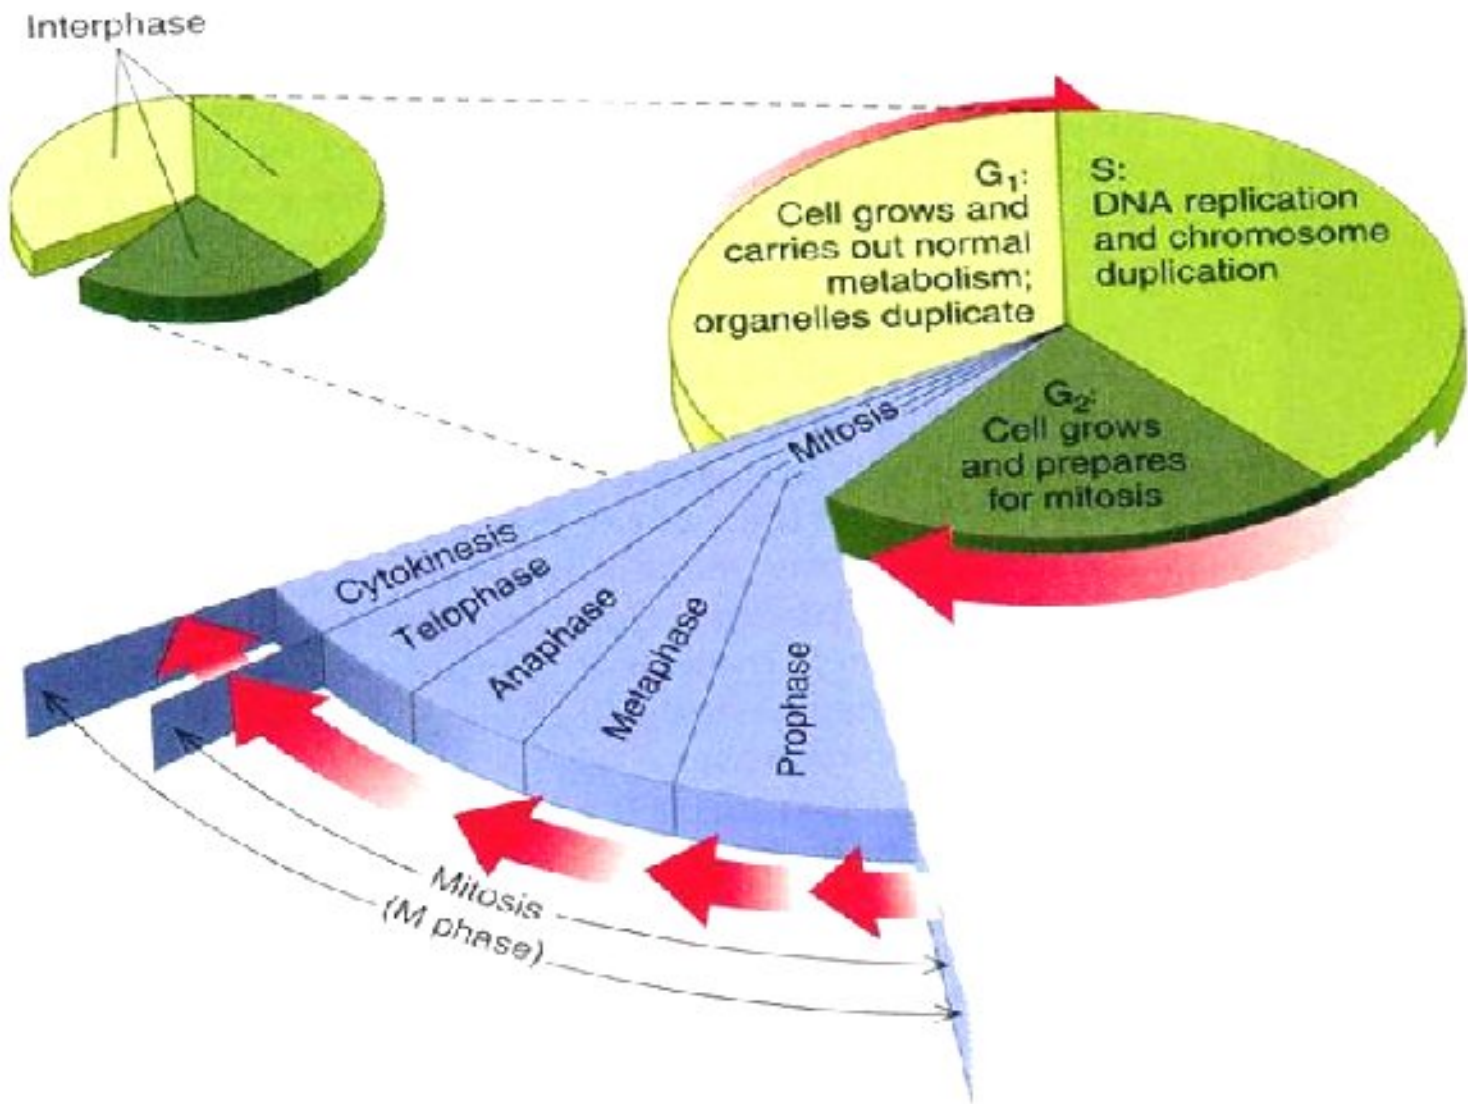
Interphase

$G_1$: Cell grows and carries out normal metabolism; organelles duplicate

S: DNA replication and chromosome duplication

$G_2$: Cell grows and prepares for mitosis

Mitosis

Cytokinesis

Telophase

Anaphase

Metaphase

Prophase

Mitosis (M phase)